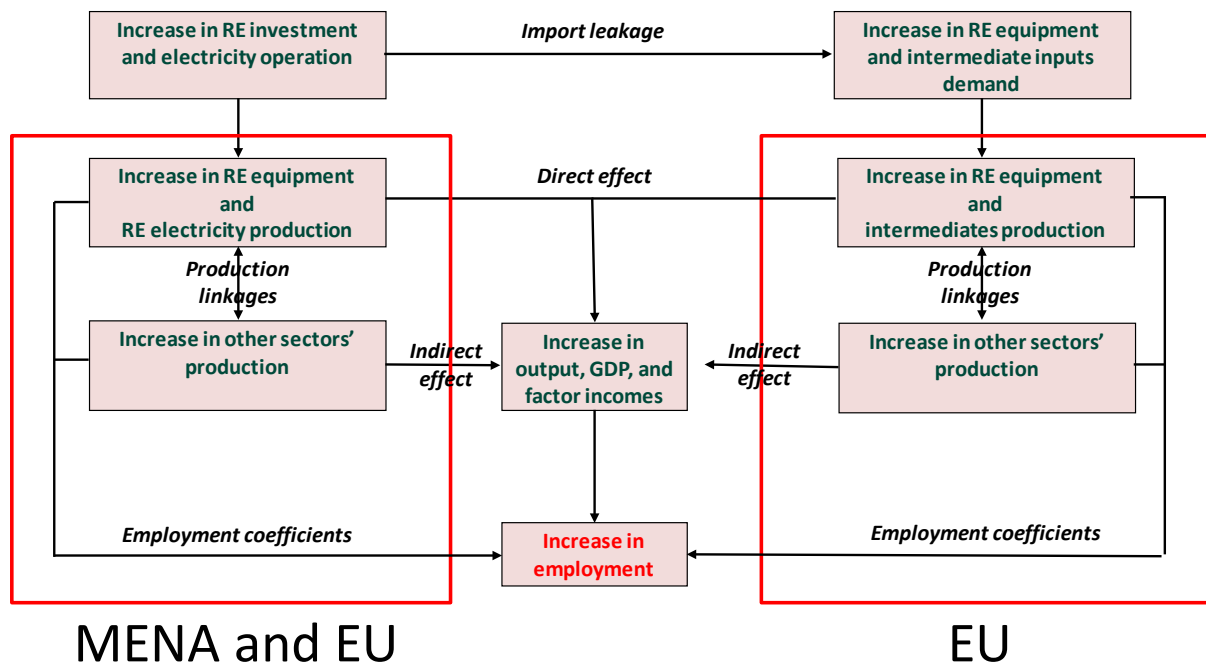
Increase in RE investment and electricity operation

Import leakage

Increase in RE equipment and intermediate inputs demand

Increase in RE equipment and RE electricity production

Direct effect

Increase in RE equipment and intermediates production

Production linkages

Production linkages

Increase in other sectors' production

Indirect effect

Increase in output, GDP, and factor incomes

Indirect effect

Increase in other sectors' production

Employment coefficients

Increase in employment

Employment coefficients

MENA and EU

EU